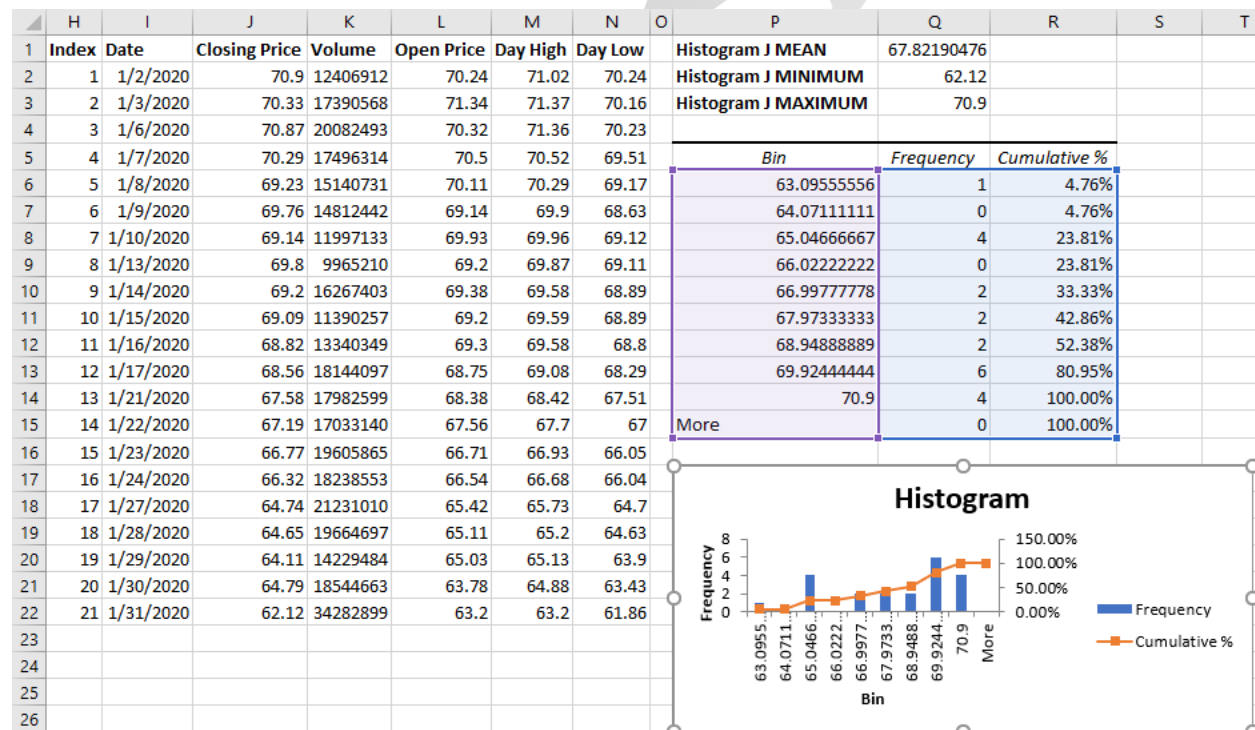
| | H | I | J | K | L | M | N | O | P | Q | R | S | T |
|---|---|---|---|---|---|---|---|---|---|---|---|---|---|
| 1 | Index | Date | Closing Price | Volume | Open Price | Day High | Day Low | | Histogram J MEAN | 67.82190476 | | | |
| 2 | 1 | 1/2/2020 | 70.9 | 12406912 | 70.24 | 71.02 | 70.24 | | Histogram J MINIMUM | 62.12 | | | |
| 3 | 2 | 1/3/2020 | 70.33 | 17390568 | 71.34 | 71.37 | 70.16 | | Histogram J MAXIMUM | 70.9 | | | |
| 4 | 3 | 1/6/2020 | 70.87 | 20082493 | 70.32 | 71.36 | 70.23 | | | | | | |
| 5 | 4 | 1/7/2020 | 70.29 | 17496314 | 70.5 | 70.52 | 69.51 | | Bin | Frequency | Cumulative % | | |
| 6 | 5 | 1/8/2020 | 69.23 | 15140731 | 70.11 | 70.29 | 69.17 | | 63.09555556 | 1 | 4.76% | | |
| 7 | 6 | 1/9/2020 | 69.76 | 14812442 | 69.14 | 69.9 | 68.63 | | 64.07111111 | 0 | 4.76% | | |
| 8 | 7 | 1/10/2020 | 69.14 | 11997133 | 69.93 | 69.96 | 69.12 | | 65.04666667 | 4 | 23.81% | | |
| 9 | 8 | 1/13/2020 | 69.8 | 9965210 | 69.2 | 69.87 | 69.11 | | 66.02222222 | 0 | 23.81% | | |
| 10 | 9 | 1/14/2020 | 69.2 | 16267403 | 69.38 | 69.58 | 68.89 | | 66.99777778 | 2 | 33.33% | | |
| 11 | 10 | 1/15/2020 | 69.09 | 11390257 | 69.2 | 69.59 | 68.89 | | 67.97333333 | 2 | 42.86% | | |
| 12 | 11 | 1/16/2020 | 68.82 | 13340349 | 69.3 | 69.58 | 68.8 | | 68.94888889 | 2 | 52.38% | | |
| 13 | 12 | 1/17/2020 | 68.56 | 18144097 | 68.75 | 69.08 | 68.29 | | 69.92444444 | 6 | 80.95% | | |
| 14 | 13 | 1/21/2020 | 67.58 | 17982599 | 68.38 | 68.42 | 67.51 | | 70.9 | 4 | 100.00% | | |
| 15 | 14 | 1/22/2020 | 67.19 | 17033140 | 67.56 | 67.7 | 67 | | More | 0 | 100.00% | | |
| 16 | 15 | 1/23/2020 | 66.77 | 19605865 | 66.71 | 66.93 | 66.05 | | | | | | |
| 17 | 16 | 1/24/2020 | 66.32 | 18238553 | 66.54 | 66.68 | 66.04 | | | | | | |
| 18 | 17 | 1/27/2020 | 64.74 | 21231010 | 65.42 | 65.73 | 64.7 | | | | | | |
| 19 | 18 | 1/28/2020 | 64.65 | 19664697 | 65.11 | 65.2 | 64.63 | | | | | | |
| 20 | 19 | 1/29/2020 | 64.11 | 14229484 | 65.03 | 65.13 | 63.9 | | | | | | |
| 21 | 20 | 1/30/2020 | 64.79 | 18544663 | 63.78 | 64.88 | 63.43 | | | | | | |
| 22 | 21 | 1/31/2020 | 62.12 | 34282899 | 63.2 | 63.2 | 61.86 | | | | | | |
| 23 | | | | | | | | | | | | | |
| 24 | | | | | | | | | | | | | |
| 25 | | | | | | | | | | | | | |
| 26 | | | | | | | | | | | | | |

Histogram

Frequency
8
6
4
2
0

150.00%
100.00%
50.00%
0.00%

63.0955... 64.0711... 65.0466... 66.0222... 66.9977... 67.9733... 68.9488... 69.9244... 70.9 More

Bin

Frequency
Cumulative %